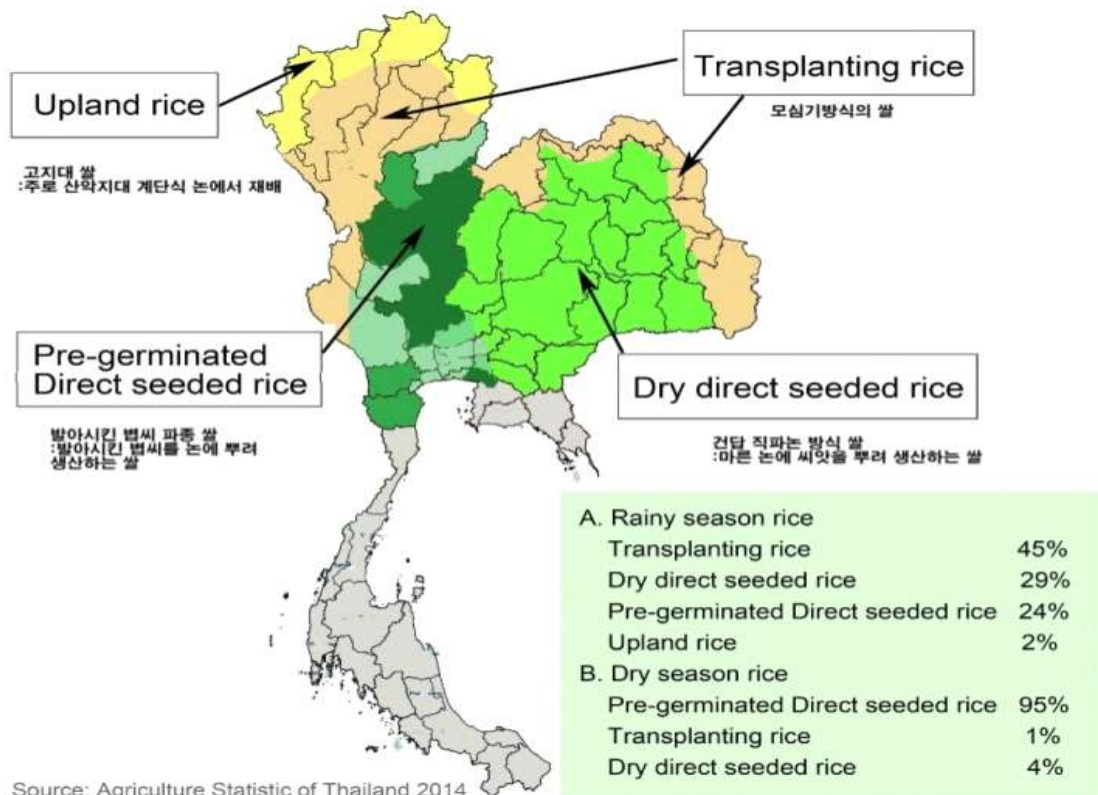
Upland rice

고지대 쌀
:주로 산악지대 계단식 논에서 재배

Transplanting rice

모심기방식의 쌀

Pre-germinated Direct seeded rice

발아시킨 볍씨 파종 쌀
:발아시킨 볍씨를 논에 뿌려 생산하는 쌀

Dry direct seeded rice

건답 직파는 방식 쌀
:마른 논에 씨앗을 뿌려 생산하는 쌀

A. Rainy season rice
Transplanting rice 45%
Dry direct seeded rice 29%
Pre-germinated Direct seeded rice 24%
Upland rice 2%
B. Dry season rice
Pre-germinated Direct seeded rice 95%
Transplanting rice 1%
Dry direct seeded rice 4%

Source: Agriculture Statistic of Thailand 2014